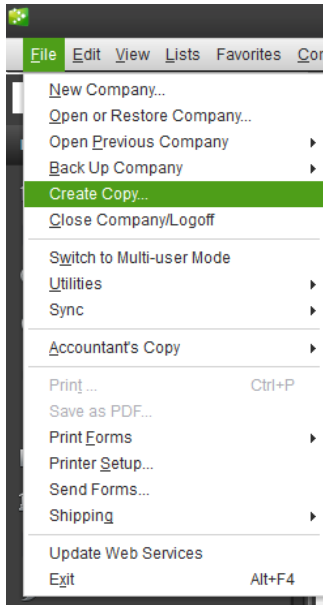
File Edit View Lists Favorites Co

New Company...
Open or Restore Company...
Open Previous Company
Back Up Company
Create Copy...
Close Company/Logoff

Switch to Multi-user Mode
Utilities
Sync

Accountant's Copy

Print ... Ctrl+P
Save as PDF...
Print Forms
Printer Setup...
Send Forms...
Shipping

Update Web Services
Exit Alt+F4